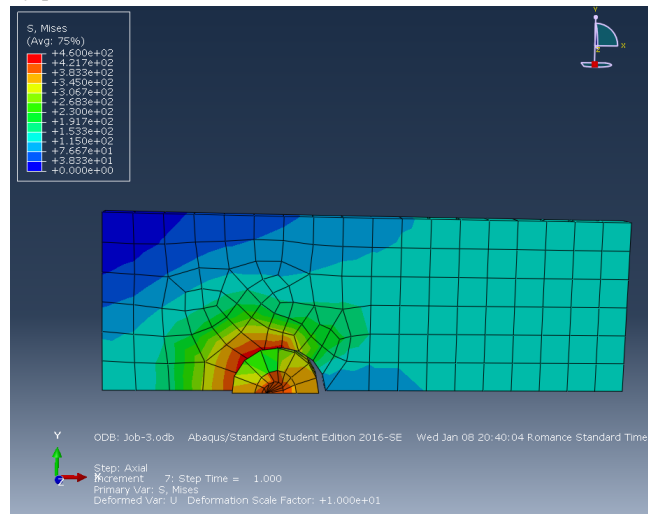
S, Mises
(Avg: 75%)
+4.600e+02
+4.217e+02
+3.833e+02
+3.450e+02
+3.067e+02
+2.683e+02
+2.300e+02
+1.917e+02
+1.533e+02
+1.150e+02
+7.667e+01
+3.833e+01
+0.000e+00

Y
X

Y
Z
X

ODB: Job-3.odb Abaqus/Standard Student Edition 2016-SE Wed Jan 08 20:40:04 Romance Standard Time

Step: Axial
Increment 7: Step Time = 1.000
Primary Var: S, Mises
Deformed Var: U Deformation Scale Factor: +1.000e+01